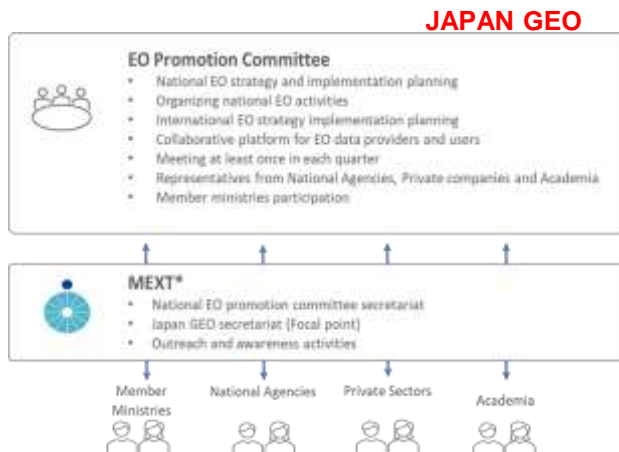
JAPAN GEO

EO Promotion Committee
- National EO strategy and implementation planning
- Organizing national EO activities
- International EO strategy implementation planning
- Collaborative platform for EO data providers and users
- Meeting at least once in each quarter
- Representatives from National Agencies, Private companies and Academia
- Member ministries participation

MEXT*
- National EO promotion committee secretariat
- Japan GEO secretariat (Focal point)
- Outreach and awareness activities

Member Ministries

National Agencies

Private Sectors

Academia